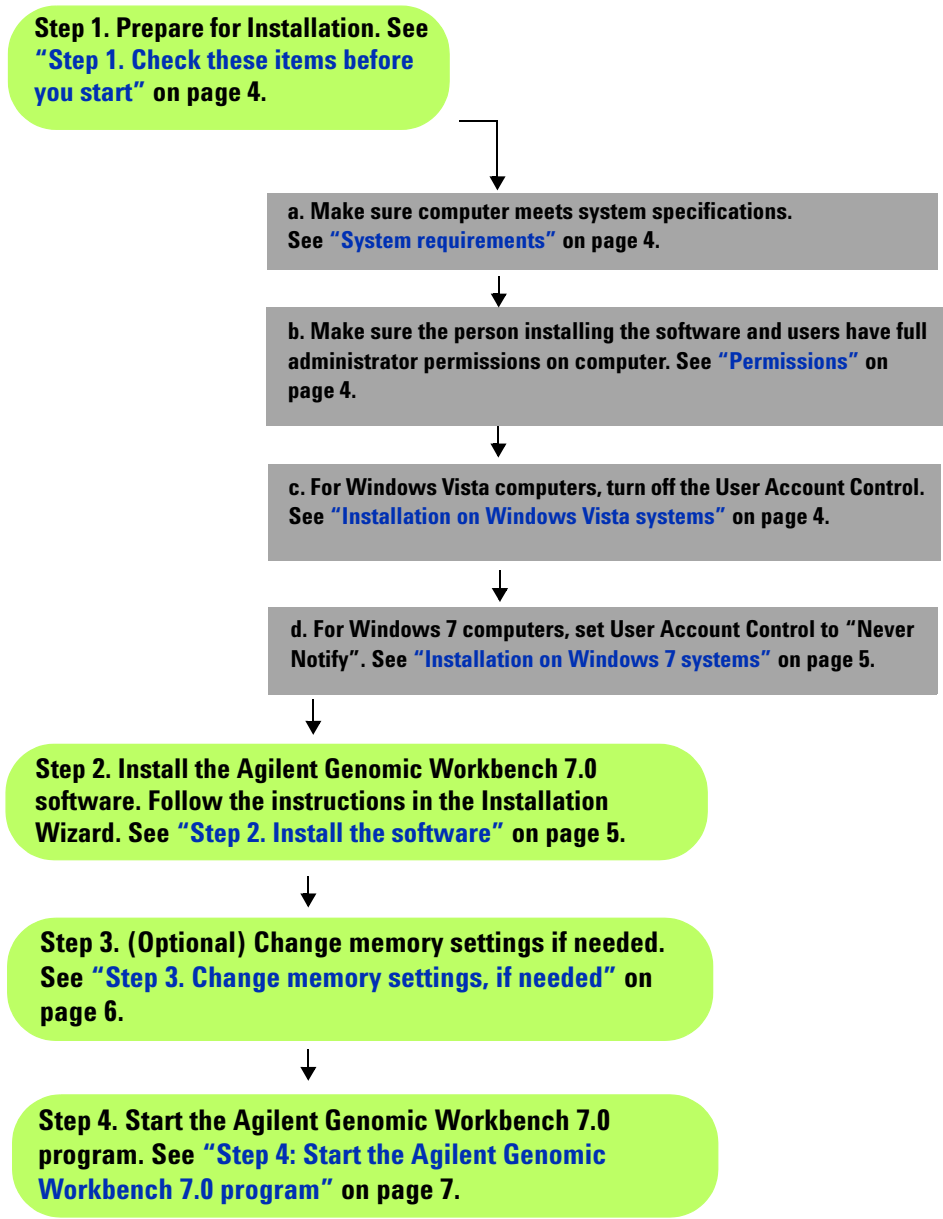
Step 1. Prepare for Installation. See "Step 1. Check these items before you start" on page 4.

a. Make sure computer meets system specifications. See "System requirements" on page 4.

b. Make sure the person installing the software and users have full administrator permissions on computer. See "Permissions" on page 4.

c. For Windows Vista computers, turn off the User Account Control. See "Installation on Windows Vista systems" on page 4.

d. For Windows 7 computers, set User Account Control to "Never Notify". See "Installation on Windows 7 systems" on page 5.

Step 2. Install the Agilent Genomic Workbench 7.0 software. Follow the instructions in the Installation Wizard. See "Step 2. Install the software" on page 5.

Step 3. (Optional) Change memory settings if needed. See "Step 3. Change memory settings, if needed" on page 6.

Step 4. Start the Agilent Genomic Workbench 7.0 program. See "Step 4: Start the Agilent Genomic Workbench 7.0 program" on page 7.